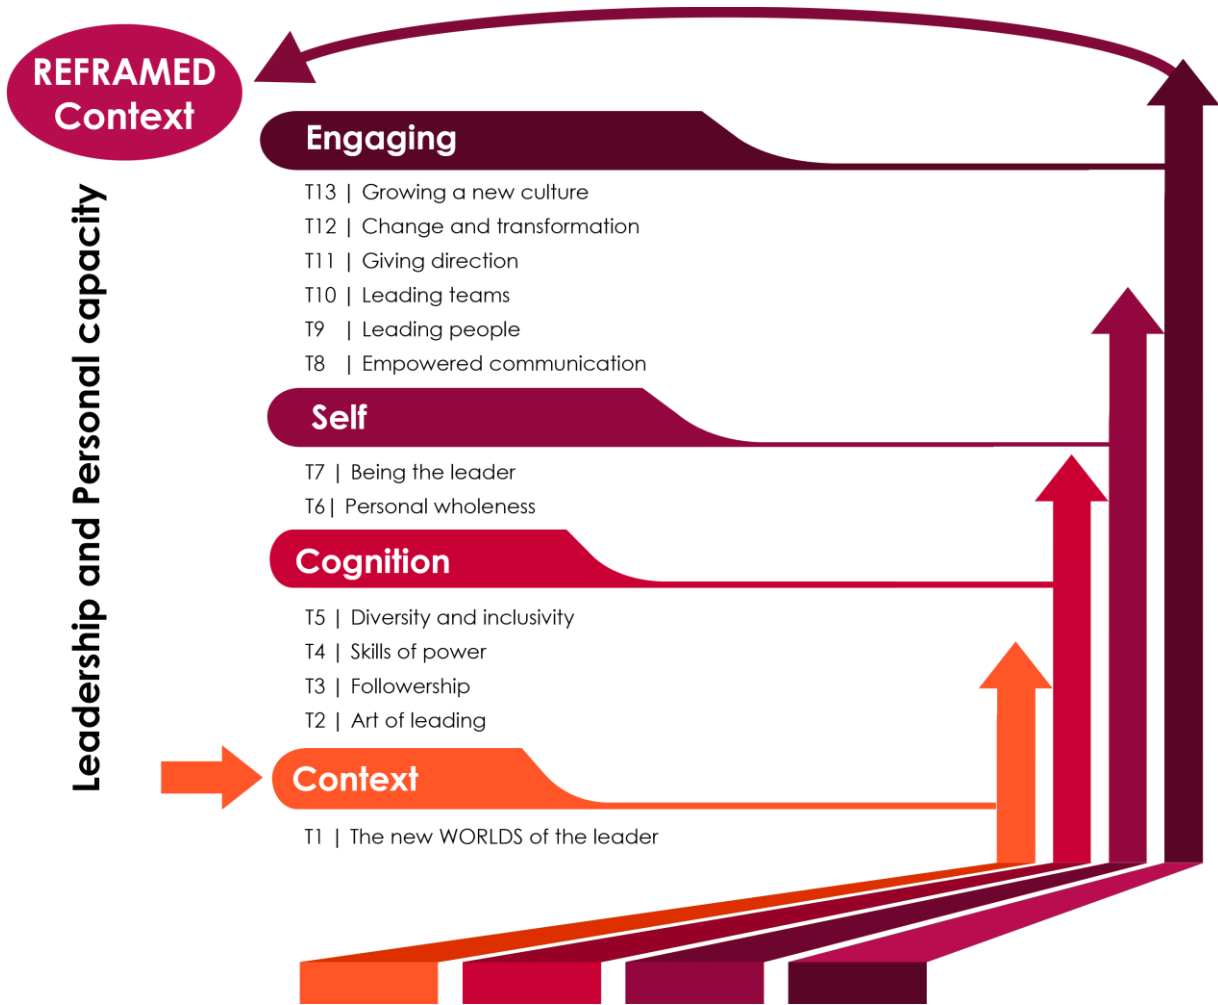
REFRAMED Context

Leadership and Personal capacity

Engaging

T13 | Growing a new culture
T12 | Change and transformation
T11 | Giving direction
T10 | Leading teams
T9 | Leading people
T8 | Empowered communication

Self

T7 | Being the leader
T6| Personal wholeness

Cognition

T5 | Diversity and inclusivity
T4 | Skills of power
T3 | Followership
T2 | Art of leading

Context

T1 | The new WORLDS of the leader